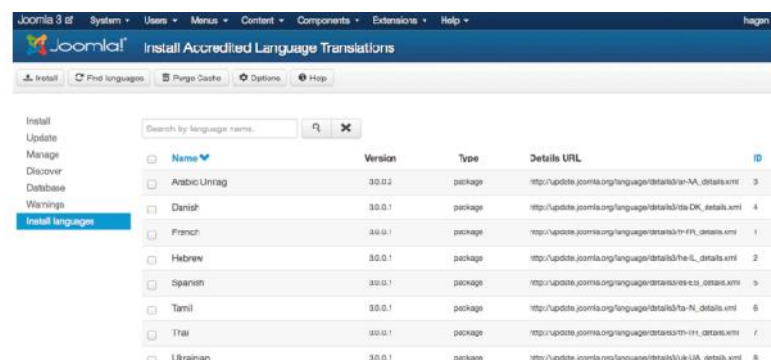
Joomla 3  @ System ▾ Users ▾ Menus ▾ Content ▾ Components ▾ Extensions ▾ Help ▾ hagen

Joomla! Install Accredited Language Translations

Install Find languages Purge Cache Options Help

Install
Update
Manage
Discover
Database
Warnings
Install languages

Search by language name.

| | Name | Version | Type | Details URL | ID |
|---|---|---|---|---|---|
| | Arabic Unitag | 3.0.0.2 | package | http://update.joomla.org/language/details3/ar-AA_details.xml | 3 |
| | Danish | 3.0.0.1 | package | http://update.joomla.org/language/details3/da-DK_details.xml | 4 |
| | French | 3.0.0.1 | package | http://update.joomla.org/language/details3/fr-FR_details.xml | 1 |
| | Hebrew | 3.0.0.1 | package | http://update.joomla.org/language/details3/he-IL_details.xml | 2 |
| | Spanish | 3.0.0.1 | package | http://update.joomla.org/language/details3/es-ES_details.xml | 5 |
| | Tamil | 3.0.0.1 | package | http://update.joomla.org/language/details3/ta-IN_details.xml | 6 |
| | Thai | 3.0.0.1 | package | http://update.joomla.org/language/details3/th-TH_details.xml | 7 |
| | Ukrainian | 3.0.0.1 | package | http://update.joomla.org/language/details3/uk-UA_details.xml | 8 |